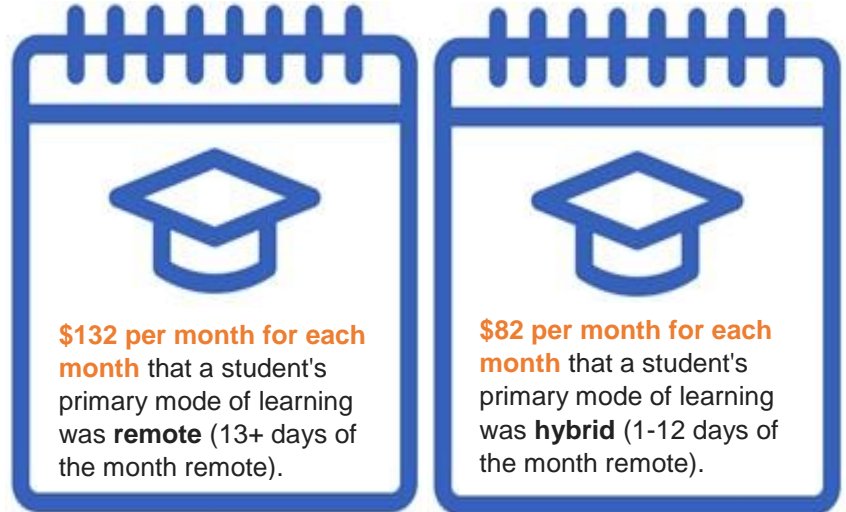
$132 per month for each month that a student's primary mode of learning was remote (13+ days of the month remote).

$82 per month for each month that a student's primary mode of learning was hybrid (1-12 days of the month remote).